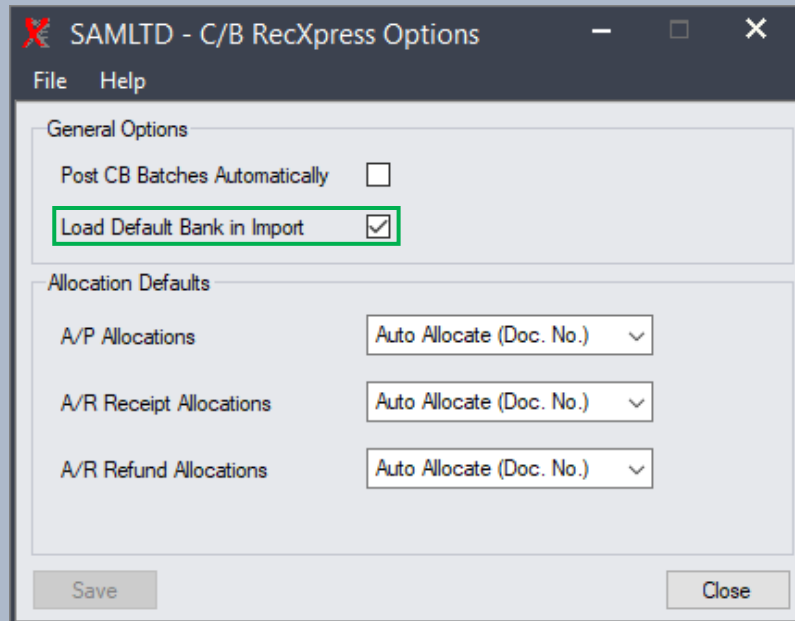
SAMLTD - C/B RecXpress Options

File Help

General Options

Post CB Batches Automatically

Load Default Bank in Import

Allocation Defaults

A/P Allocations
Auto Allocate (Doc. No.)

A/R Receipt Allocations
Auto Allocate (Doc. No.)

A/R Refund Allocations
Auto Allocate (Doc. No.)

Save

Close